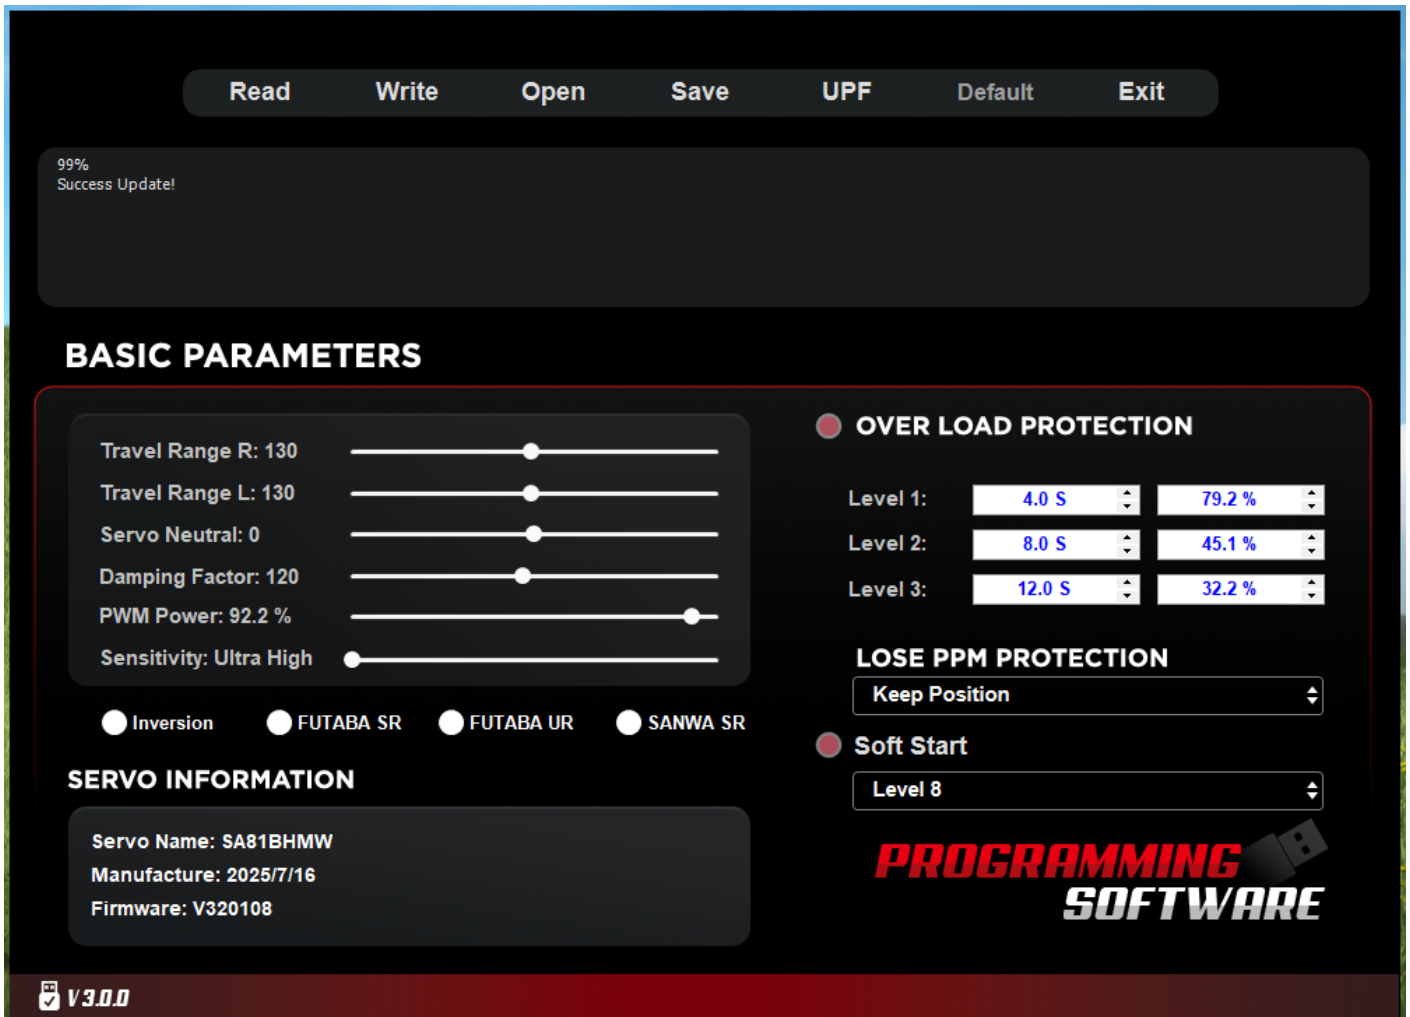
Read Write Open Save UPF Default Exit

99%
Success Update!

BASIC PARAMETERS

Travel Range R: 130
Travel Range L: 130
Servo Neutral: 0
Damping Factor: 120
PWM Power: 92.2 %
Sensitivity: Ultra High

Inversion FUTABA SR FUTABA UR SANWA SR

SERVO INFORMATION

Servo Name: SA81BHMW
Manufacture: 2025/7/16
Firmware: V320108

OVER LOAD PROTECTION

| Level 1: | 4.0 S | 79.2 % |
|---|---|---|
| Level 2: | 8.0 S | 45.1 % |
| Level 3: | 12.0 S | 32.2 % |

LOSE PPM PROTECTION
Keep Position

Soft Start
Level 8

PROGRAMMING SOFTWARE

V3.0.0